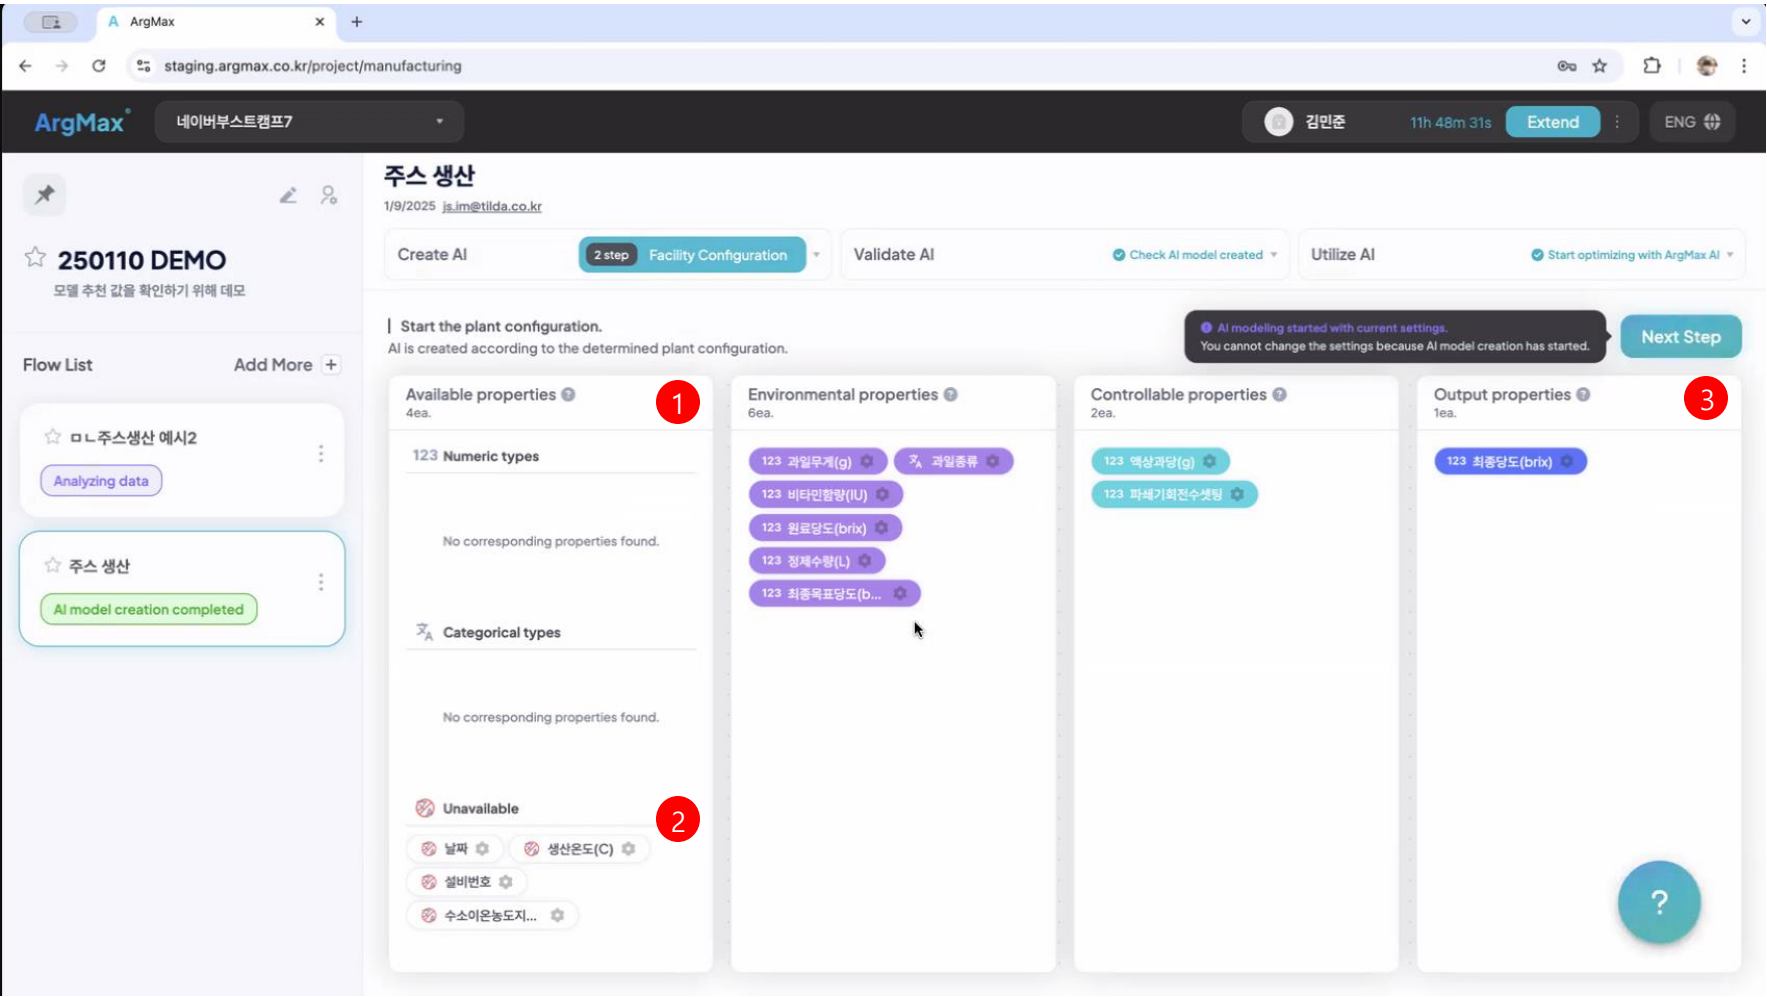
ArgMax

staging.argmax.co.kr/project/manufacturing

ArgMax

네이버부스트캠프7

김민준 11h 48m 31s Extend

ENG

250110 DEMO

모델 추천 값을 확인하기 위해 데모

Flow List Add More +

ㅁㄴ주스생산 예시2

Analyzing data

주스 생산

AI model creation completed

주스 생산

1/9/2025 js.im@tilda.co.kr

Create AI 2 step Facility Configuration

Validate AI Check AI model created

Utilize AI Start optimizing with ArgMax AI

Start the plant configuration.

AI is created according to the determined plant configuration.

AI modeling started with current settings.

You cannot change the settings because AI model creation has started.

Next Step

Available properties

4ea.

1

123 Numeric types

No corresponding properties found.

Categorical types

No corresponding properties found.

Unavailable

2

날짜 생산온도(C)

설비번호

수소이온농도지...

Environmental properties

6ea.

123 과일무게(g) 과일종류

123 비타민함량(IU)

123 원료당도(brix)

123 정제수량(L)

123 최종목표당도(b...

Controllable properties

2ea.

123 액상과당(g)

123 파쇄기회전수셋팅

Output properties

1ea.

3

123 최종당도(brix)

?